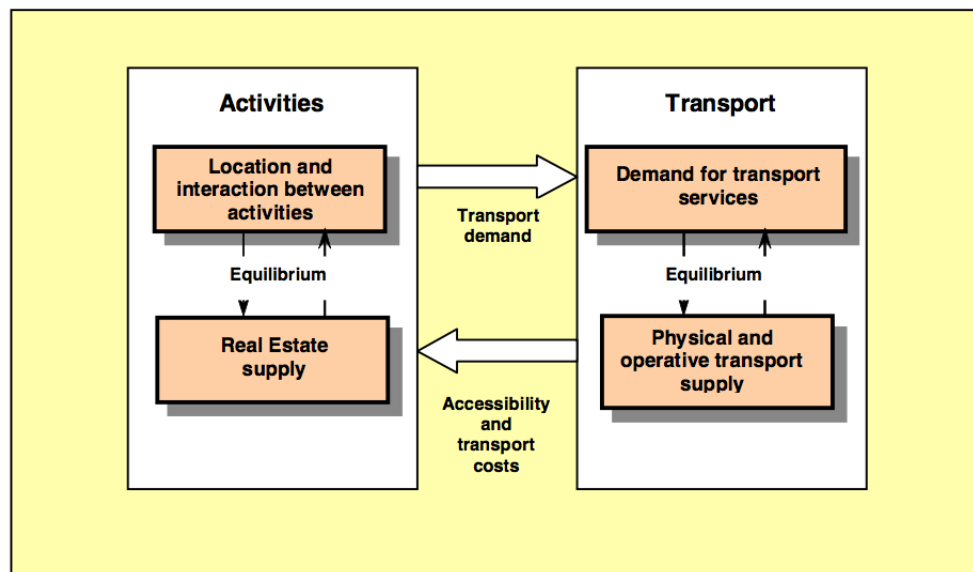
Activities

Location and interaction between activities

Equilibrium

Real Estate supply

Transport demand

Accessibility and transport costs

Transport

Demand for transport services

Equilibrium

Physical and operative transport supply